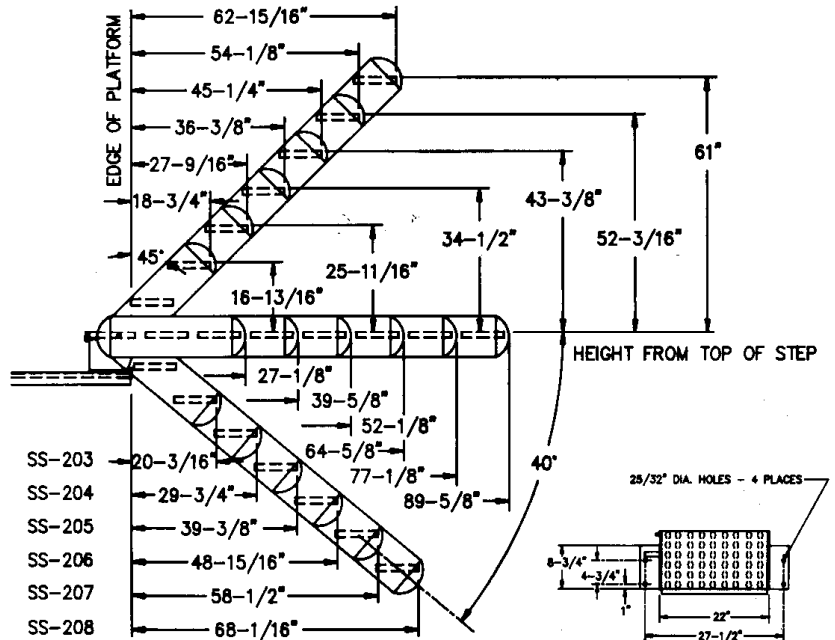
EDGE OF PLATFORM

62-15/16"
54-1/8"
45-1/4"
36-3/8"
27-9/16"
18-3/4"
45°

61"
43-3/8"
52-3/16"
34-1/2"
25-11/16"
16-13/16"

HEIGHT FROM TOP OF STEP

27-1/8"
39-5/8"
52-1/8"
64-5/8"
77-1/8"
89-5/8"
40°

SS-203 20-3/16"
SS-204 29-3/4"
SS-205 39-3/8"
SS-206 48-15/16"
SS-207 58-1/2"
SS-208 68-1/16"

25/32" DIA. HOLES - 4 PLACES
8-3/4"
4-3/4"
1"
22"
27-1/2"